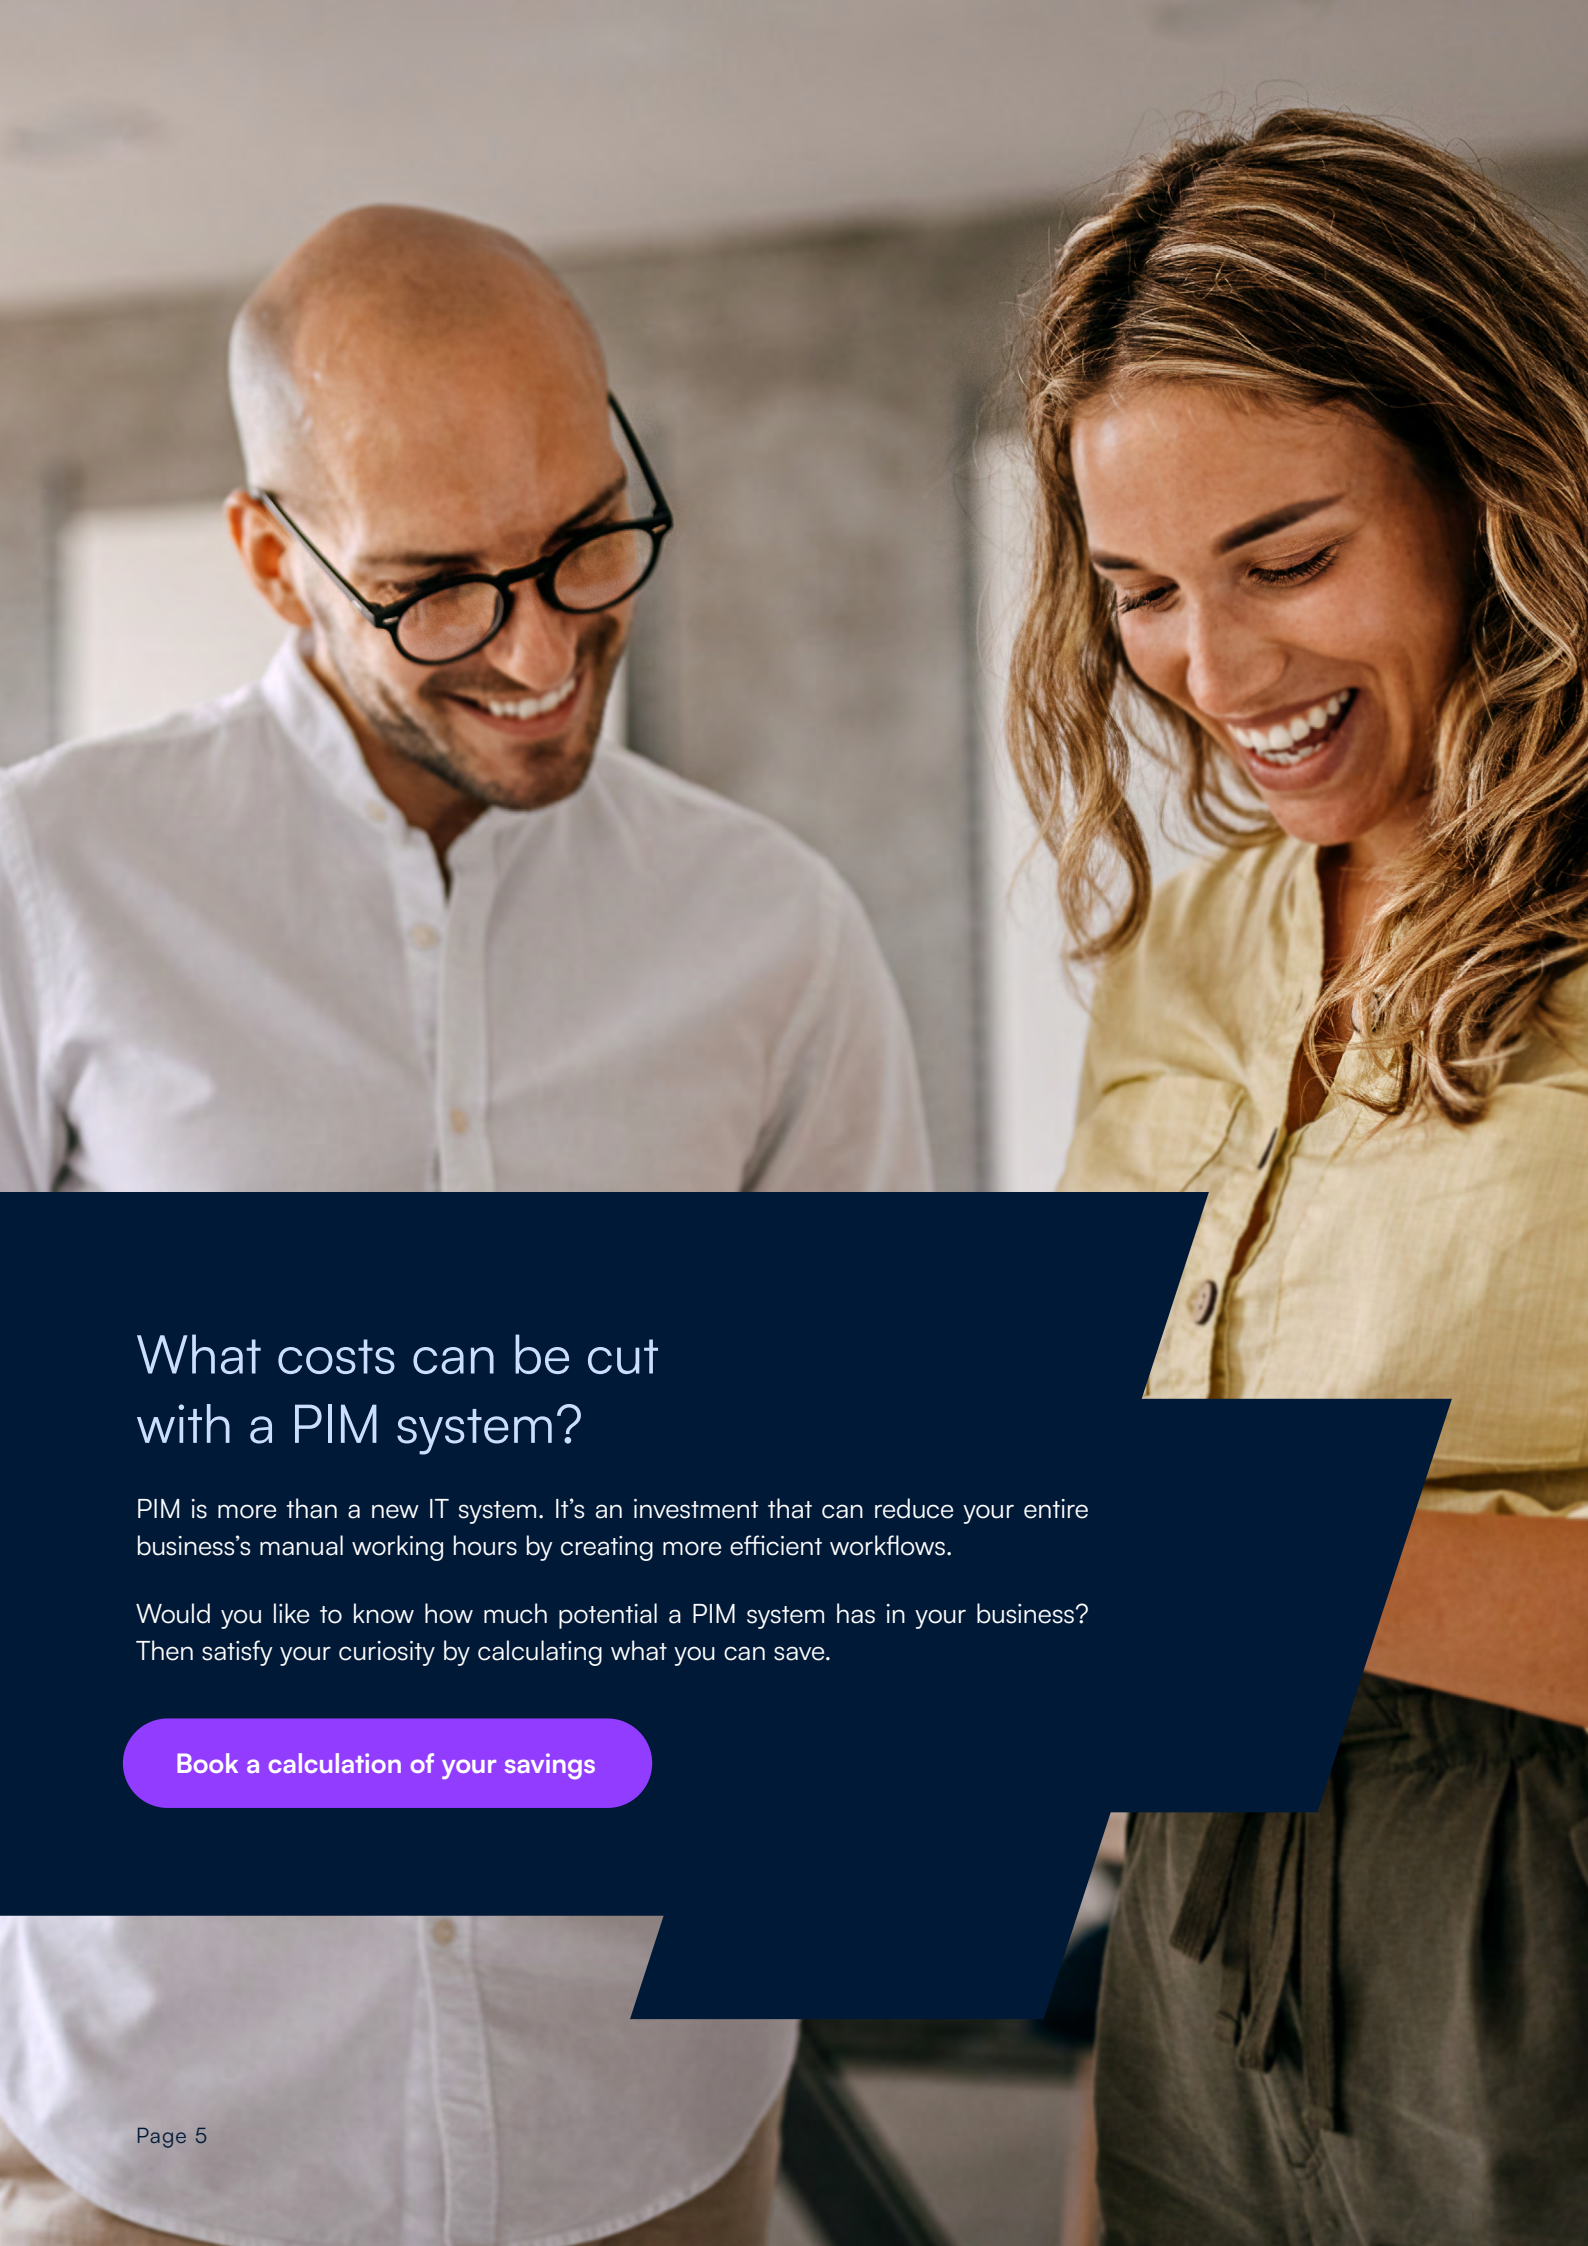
What costs can be cut with a PIM system?

PIM is more than a new IT system. It’s an investment that can reduce your entire business’s manual working hours by creating more efficient workflows.

Would you like to know how much potential a PIM system has in your business? Then satisfy your curiosity by calculating what you can save.

Book a calculation of your savings

Page 5